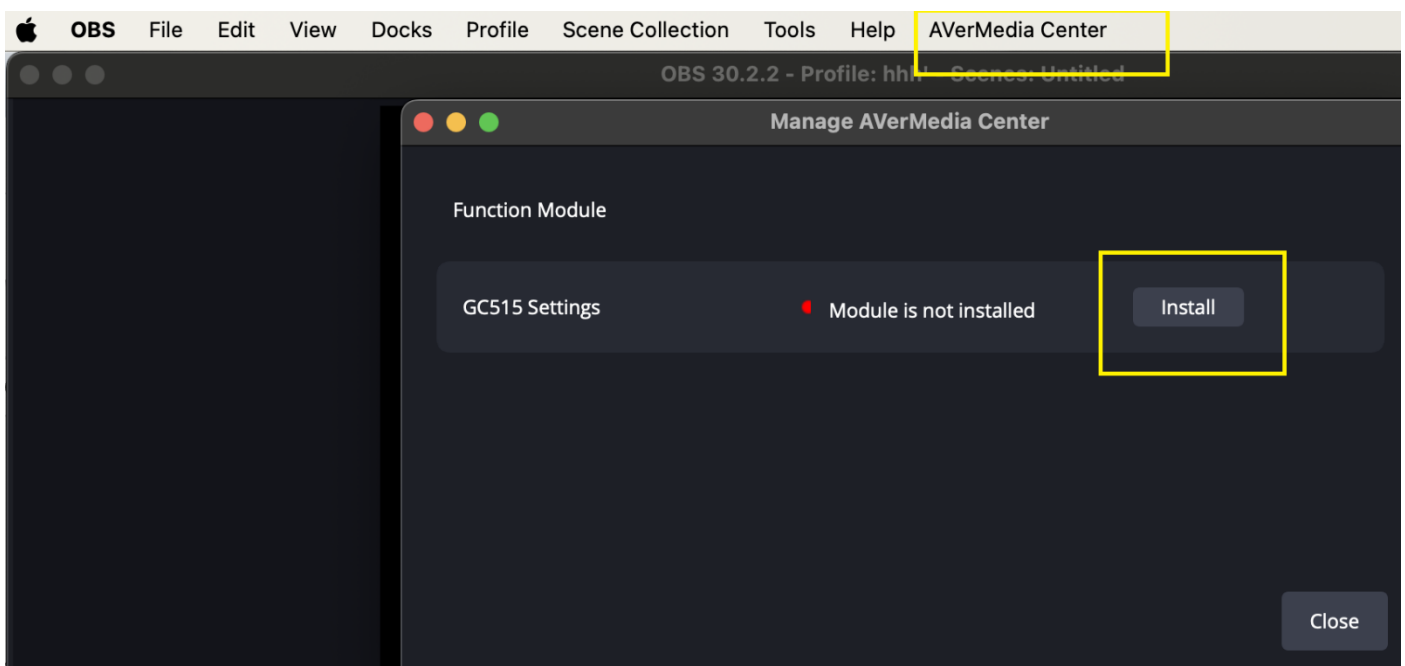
OBS File Edit View Docks Profile Scene Collection Tools Help AVerMedia Center

OBS 30.2.2 - Profile: hh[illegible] - Scenes: Untitled

Manage AVerMedia Center

Function Module

GC515 Settings

Module is not installed

Install

Close